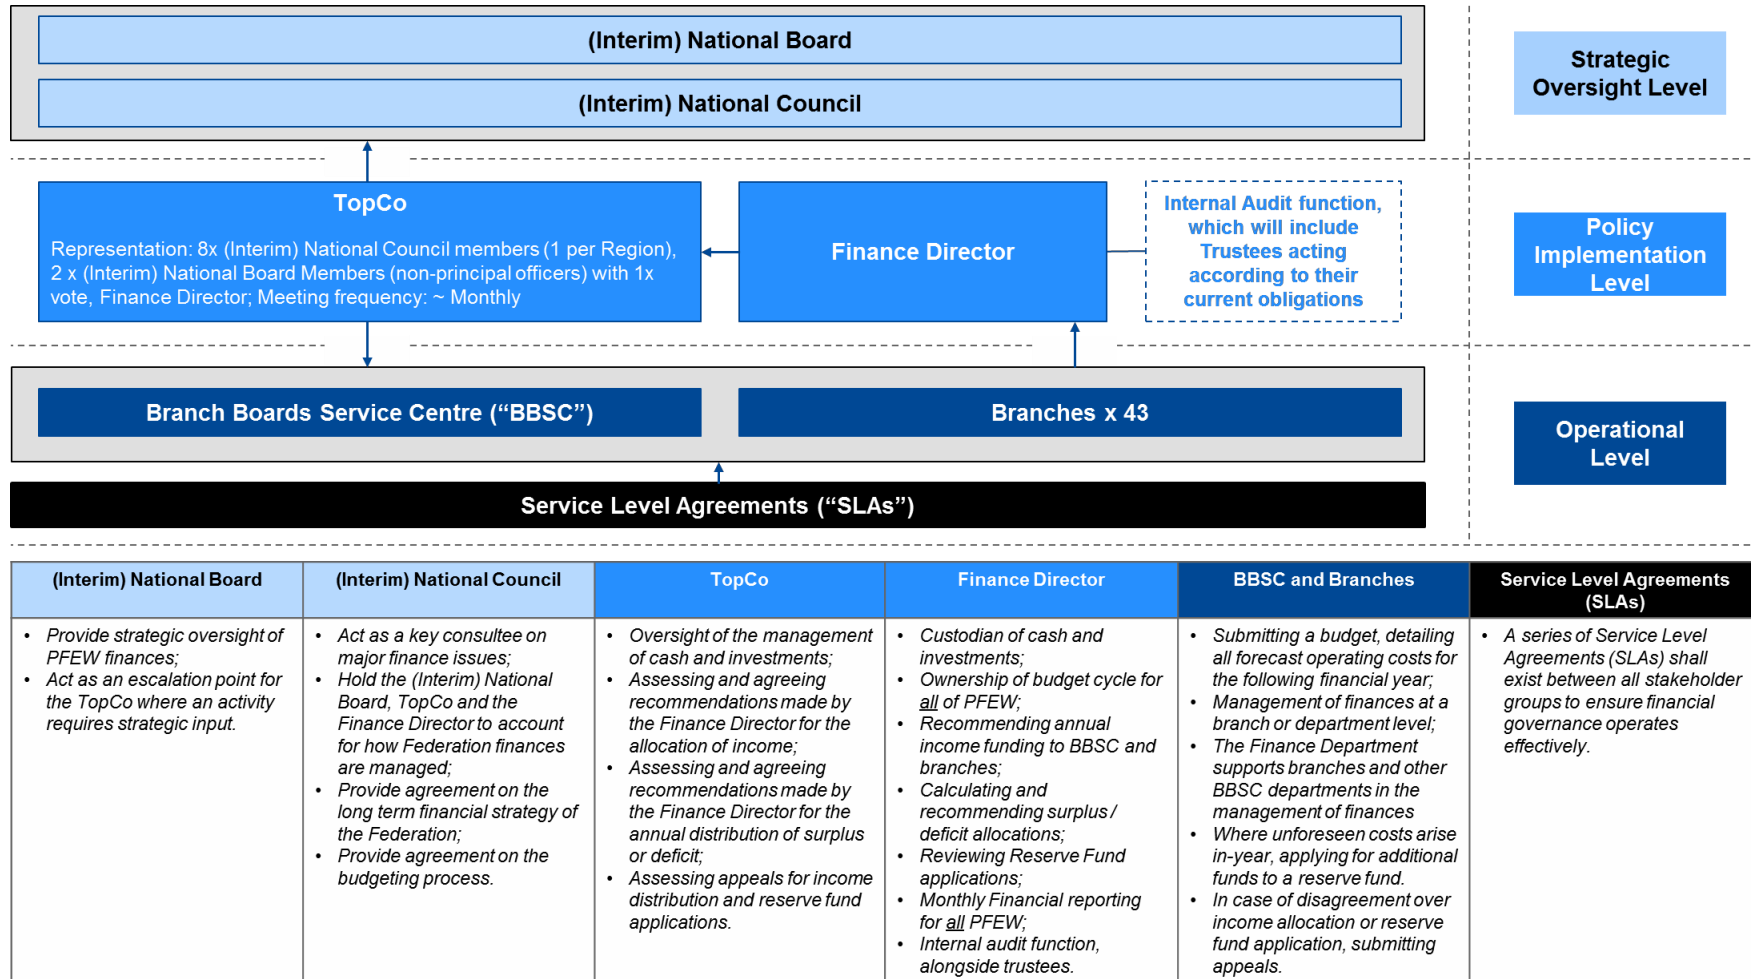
(Interim) National Board

(Interim) National Council

Strategic Oversight Level

TopCo

Representation: 8x (Interim) National Council members (1 per Region), 2 x (Interim) National Board Members (non-principal officers) with 1x vote, Finance Director; Meeting frequency: ~ Monthly

Finance Director

Internal Audit function, which will include Trustees acting according to their current obligations

Policy Implementation Level

Branch Boards Service Centre (“BBSC”)

Branches x 43

Operational Level

Service Level Agreements (“SLAs”)

| (Interim) National Board | (Interim) National Council | TopCo | Finance Director | BBSC and Branches | Service Level Agreements (SLAs) |
|---|---|---|---|---|---|
| • Provide strategic oversight of PFEW finances; • Act as an escalation point for the TopCo where an activity requires strategic input. | • Act as a key consultee on major finance issues; • Hold the (Interim) National Board, TopCo and the Finance Director to account for how Federation finances are managed; • Provide agreement on the long term financial strategy of the Federation; • Provide agreement on the budgeting process. | • Oversight of the management of cash and investments; • Assessing and agreeing recommendations made by the Finance Director for the allocation of income; • Assessing and agreeing recommendations made by the Finance Director for the annual distribution of surplus or deficit; • Assessing appeals for income distribution and reserve fund applications. | • Custodian of cash and investments; • Ownership of budget cycle for all of PFEW; • Recommending annual income funding to BBSC and branches; • Calculating and recommending surplus / deficit allocations; • Reviewing Reserve Fund applications; • Monthly Financial reporting for all PFEW; • Internal audit function, alongside trustees. | • Submitting a budget, detailing all forecast operating costs for the following financial year; • Management of finances at a branch or department level; • The Finance Department supports branches and other BBSC departments in the management of finances • Where unforeseen costs arise in-year, applying for additional funds to a reserve fund. • In case of disagreement over income allocation or reserve fund application, submitting appeals. | • A series of Service Level Agreements (SLAs) shall exist between all stakeholder groups to ensure financial governance operates effectively. |